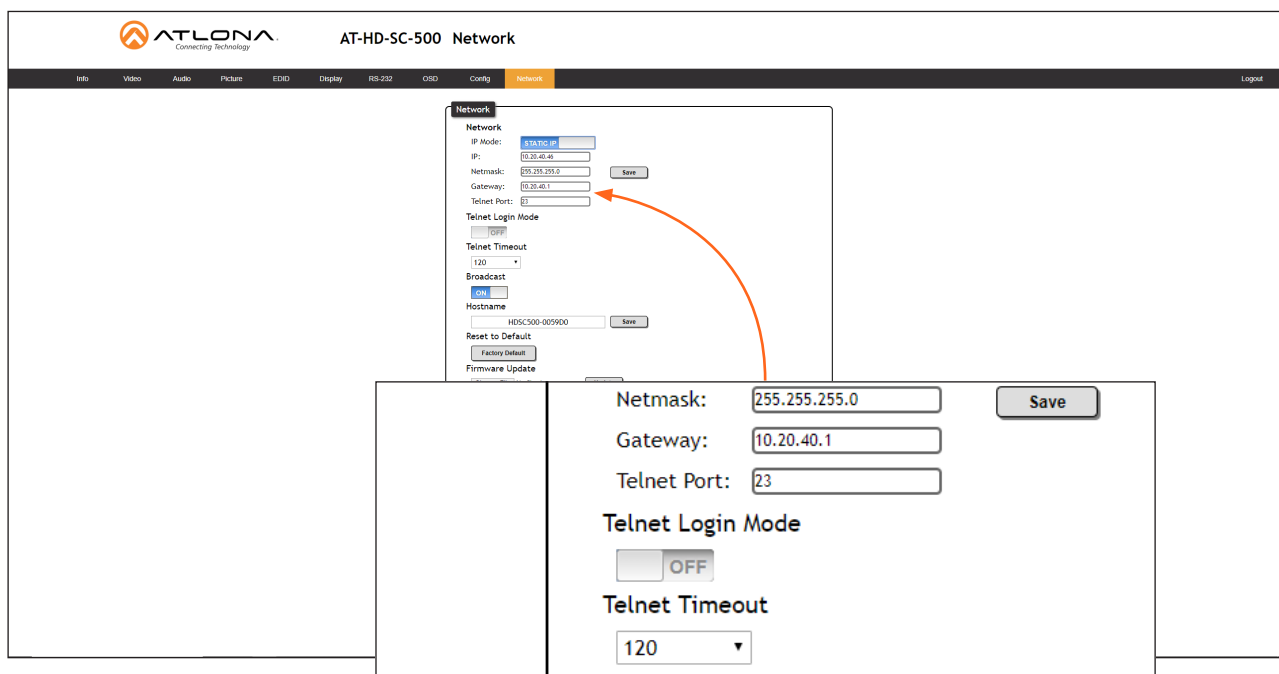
ATLONA
Connecting Technology

AT-HD-SC-500 Network

Info Video Audio Picture EDID Display RS-232 OSD Config Network Logout

Network

Network
IP Mode: STATIC IP
IP: 10.20.40.46
Netmask: 255.255.255.0 Save
Gateway: 10.20.40.1
Telnet Port: 23

Telnet Login Mode
OFF

Telnet Timeout
120

Broadcast
ON

Hostname
HDSC500-0059D0 Save

Reset to Default
Factory Default

Firmware Update
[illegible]

Netmask: 255.255.255.0 Save
Gateway: 10.20.40.1
Telnet Port: 23

Telnet Login Mode
OFF

Telnet Timeout
120